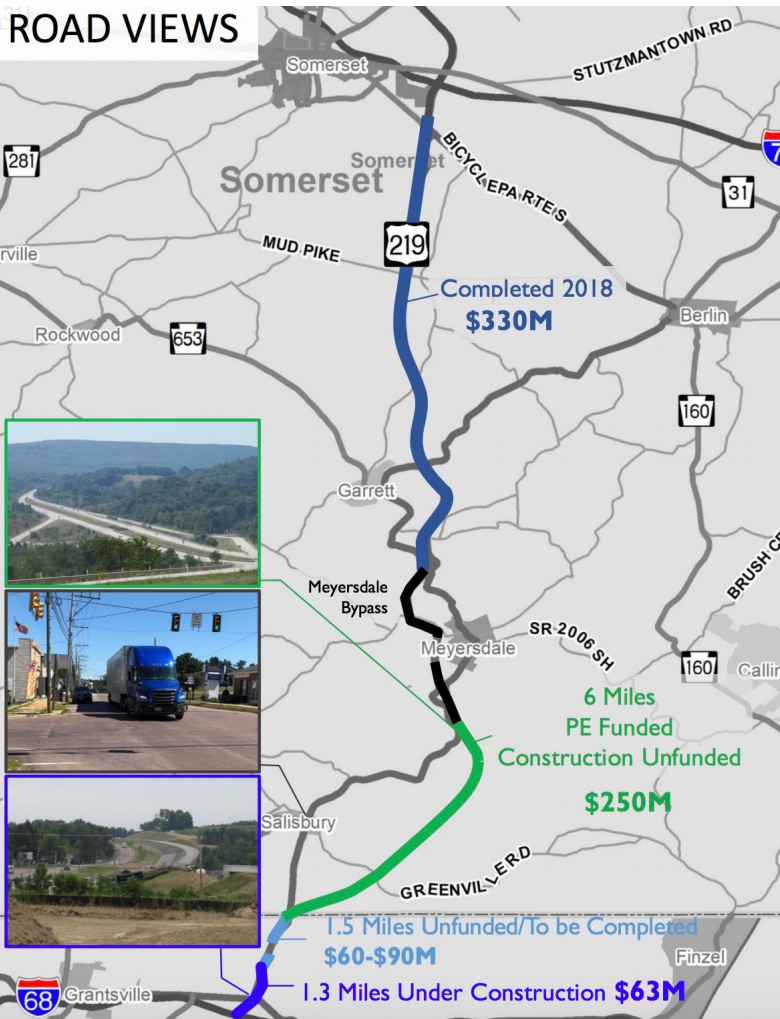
ROAD VIEWS

Somerset
STUTZMANTOWN RD
281
Somerset
Somerset
BICYCLE PA RTE S
31
219
rville
MUD PIKE
Completed 2018
$330M
Berlin
Rockwood
653
160
Garrett
Meyersdale Bypass
SR 2006 SH
Meyersdale
160
BRUSH C
Callin
6 Miles
PE Funded
Construction Unfunded
$250M
Salisbury
GREENVILLE RD
1.5 Miles Unfunded/To be Completed
$60-$90M
Finzel
68
Grantsville
1.3 Miles Under Construction $63M